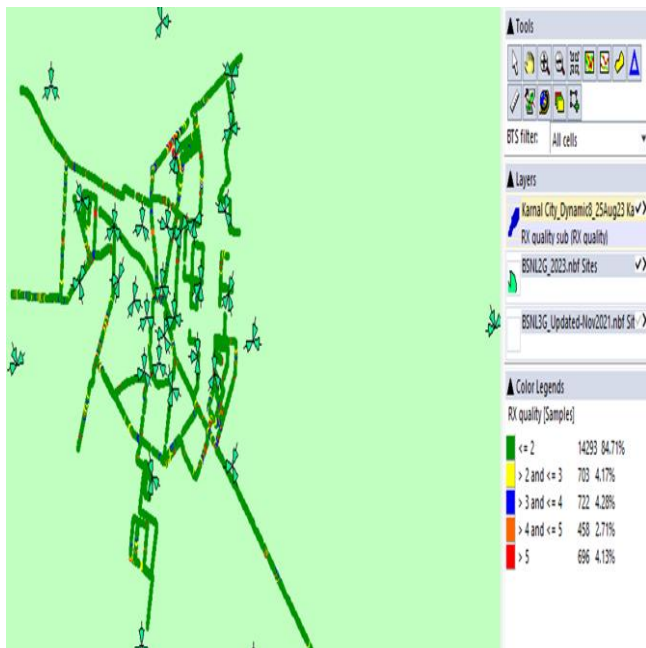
Tools

BTS filter: All cells

Layers

Karnal City_Dynamic8_25Aug23 Ka
RX quality sub (RX quality)

BSNL2G_2023.nbf Sites

BSNL3G_Updated-Nov2021.nbf Sit

Color Legends

RX quality [Samples]

| | | |
|---|---|---|
| <= 2 | 14293 | 84.71% |
| > 2 and <= 3 | 703 | 4.17% |
| > 3 and <= 4 | 722 | 4.28% |
| > 4 and <= 5 | 458 | 2.71% |
| > 5 | 696 | 4.13% |